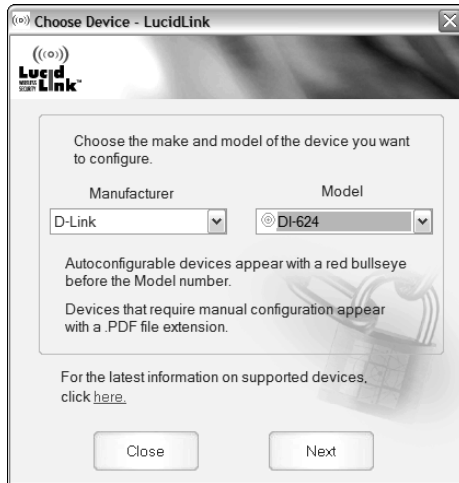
Choose Device - LucidLink

LucidLink™
WIRELESS SECURITY

Choose the make and model of the device you want to configure.

Manufacturer

Model

D-Link

DI-624

Autoconfigurable devices appear with a red bullseye before the Model number.

Devices that require manual configuration appear with a .PDF file extension.

For the latest information on supported devices, click here.

Close

Next